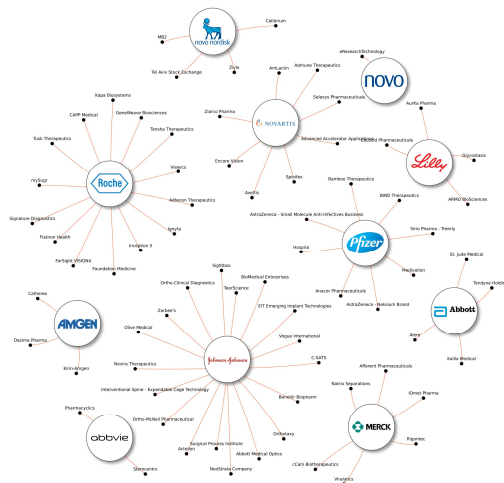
novo nordisk
MX2
Calibrium
Tel Aviv Stock Exchange
Ziylo
AmLactin
Admune Therapeutics
eResearchTechnology
NOVO
Selexys Pharmaceuticals
Ziarco Pharma
NOVARTIS
Avidity Pharma
Advanced Accelerator Applications
Encore Vision
Spinifex
Avellis
Loxo Oncology
Glycostasis
Lilly
ARMO BioSciences
Kapa Biosystems
CAPP Medical
GenoMeww Biosciences
Tanaka Therapeutics
Tusk Therapeutics
Viewics
mySugr
Roche
Adheron Therapeutics
Signature Diagnostics
Ignyta
Flatiron Health
Inception 5
ForSight VISION4
Foundation Medicine
Bamboo Therapeutics
BIND Therapeutics
AstraZeneca - Small Molecule Anti-Infectives Business
Sirio Pharma - Treorly
Hospira
Pfizer
Medication
Anacor Pharmaceuticals
AstraZeneca - Nexium Brand
St. Jude Medical
Tendyne Holdings
Abbott
Alere
Kalila Medical
Calitheste
AMGEN
Dezima Pharma
Kirin-Amgen
Sightbox
BioMedical Enterprises
Ortho-Clinical Diagnostics
TearScience
EIT Emerging Implant Technologies
Zarbee's
Olive Medical
Vogue International
Novira Therapeutics
Johnson & Johnson
C-SATS
Interventional Spine - Expandable Cage Technology
Ortho-McNeil Pharmaceutical
Abbott Medical Optics
Surgical Process Institute
Actelion
NeuStrata Company
Ortholany
Bearder Biopharm
Afferent Pharmaceuticals
Natrix Separations
IOmet Pharma
Pharmacyclics
MERCK
Rigontec
abbvie
cCam Biotherapeutics
Stemcentrx
Viralytics